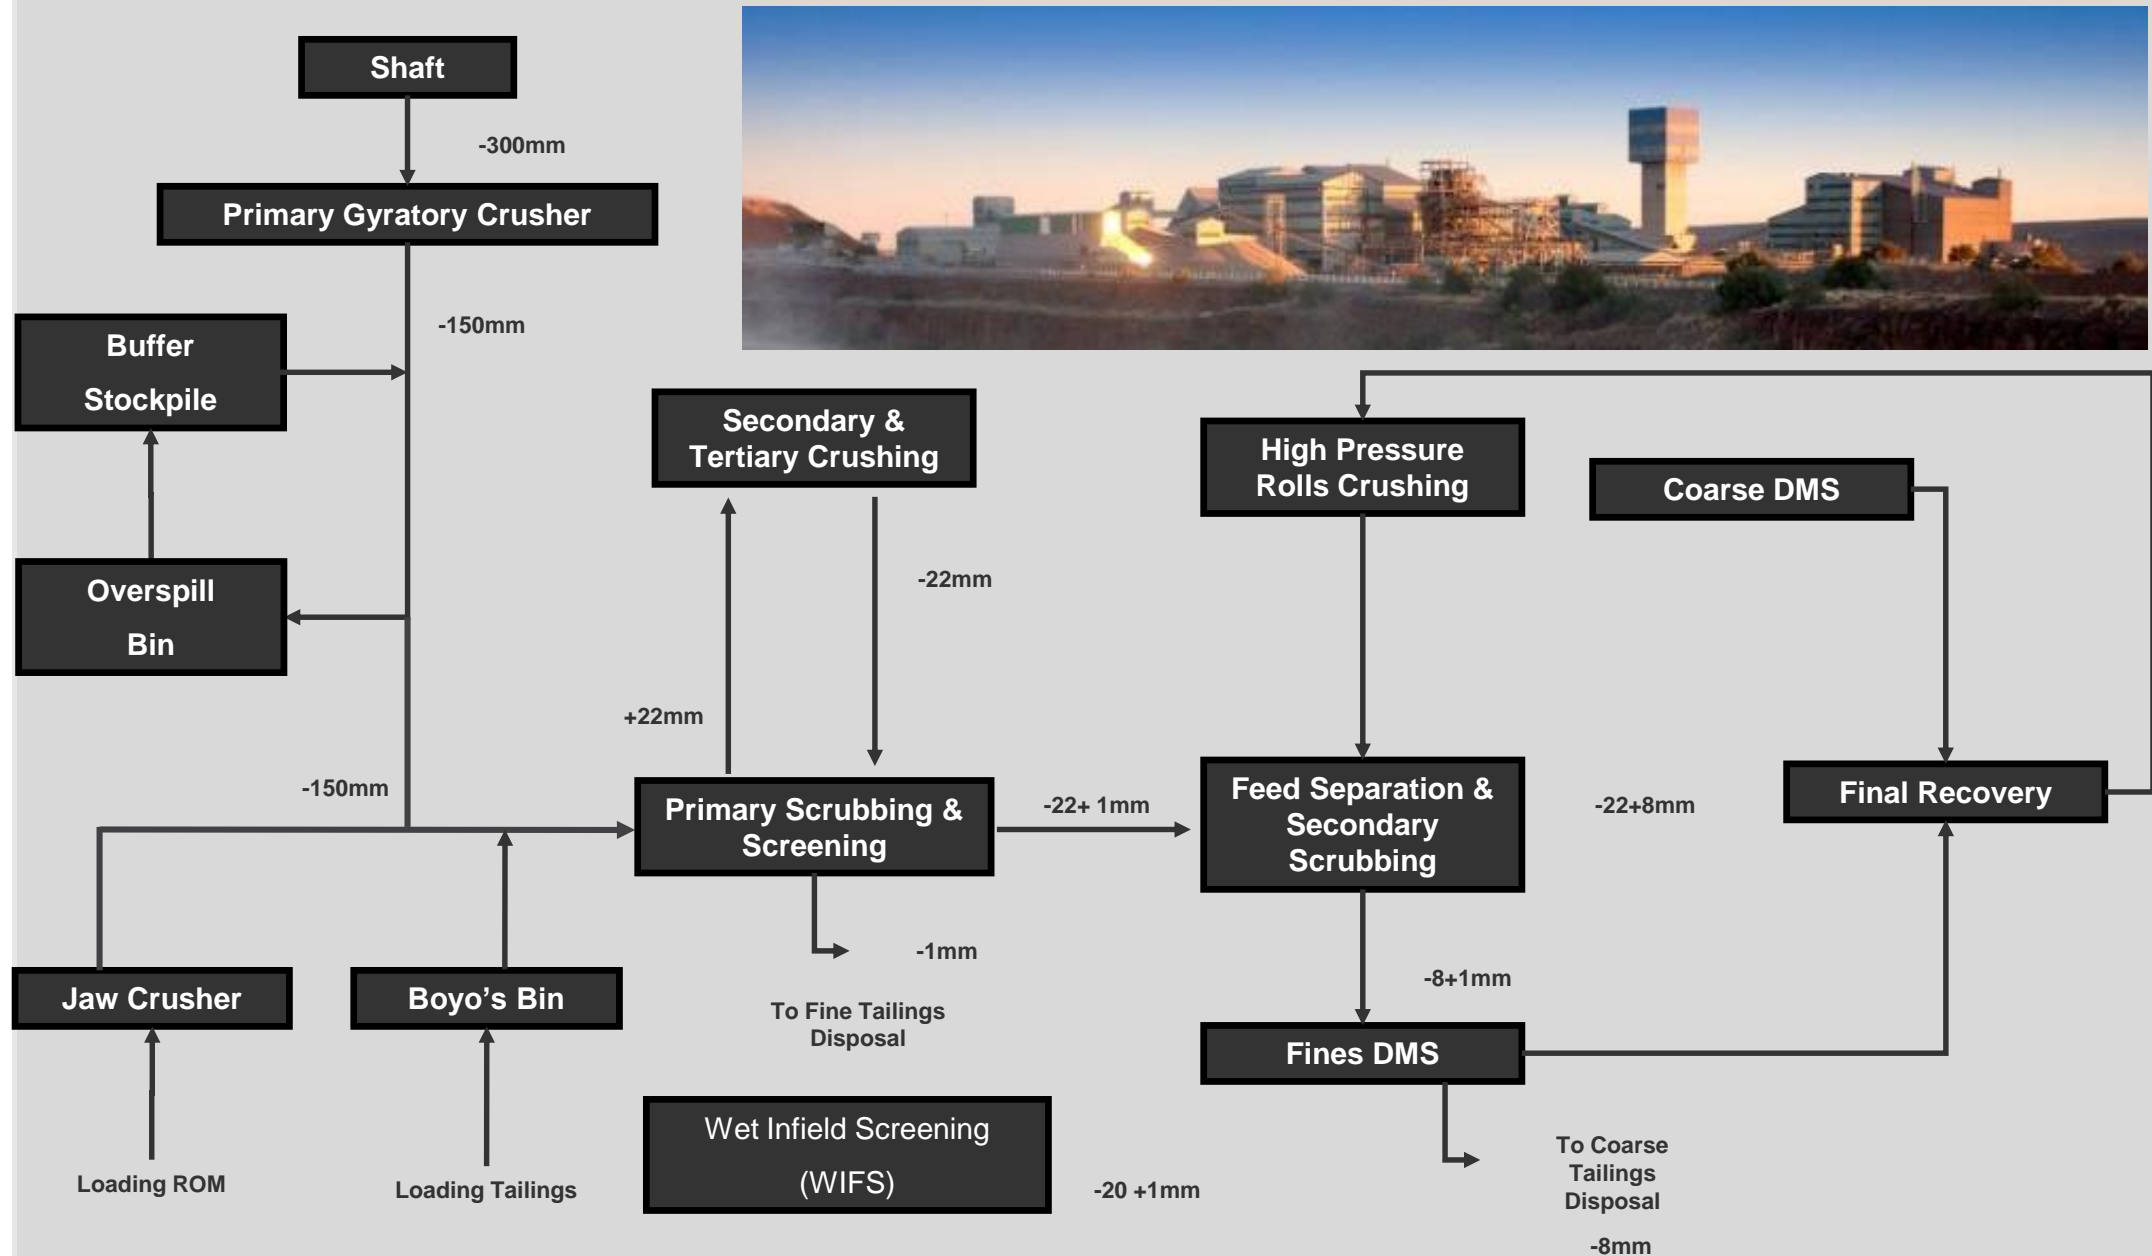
Shaft

-300mm

Primary Gyratory Crusher

-150mm

Buffer Stockpile

Overspill Bin

Secondary & Tertiary Crushing

-22mm

+22mm

High Pressure Rolls Crushing

Coarse DMS

-150mm

Primary Scrubbing & Screening

-22+ 1mm

Feed Separation & Secondary Scrubbing

-22+8mm

Final Recovery

-1mm

To Fine Tailings Disposal

-8+1mm

Jaw Crusher

Boyo's Bin

Fines DMS

Wet Infield Screening (WIFS)

-20 +1mm

Loading ROM

Loading Tailings

To Coarse Tailings Disposal

-8mm